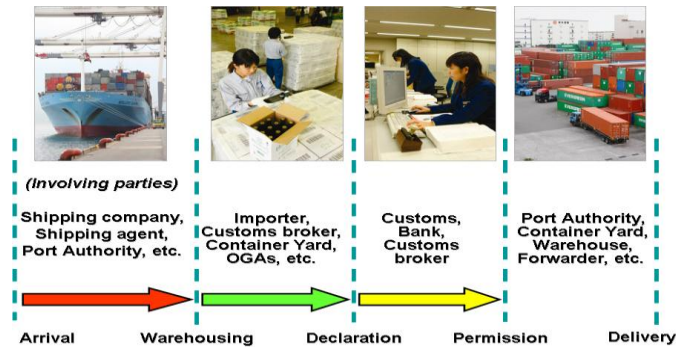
(Involving parties)

Shipping company, Shipping agent, Port Authority, etc.

Importer, Customs broker, Container Yard, OGAs, etc.

Customs, Bank, Customs broker

Port Authority, Container Yard, Warehouse, Forwarder, etc.

Arrival

Warehousing

Declaration

Permission

Delivery